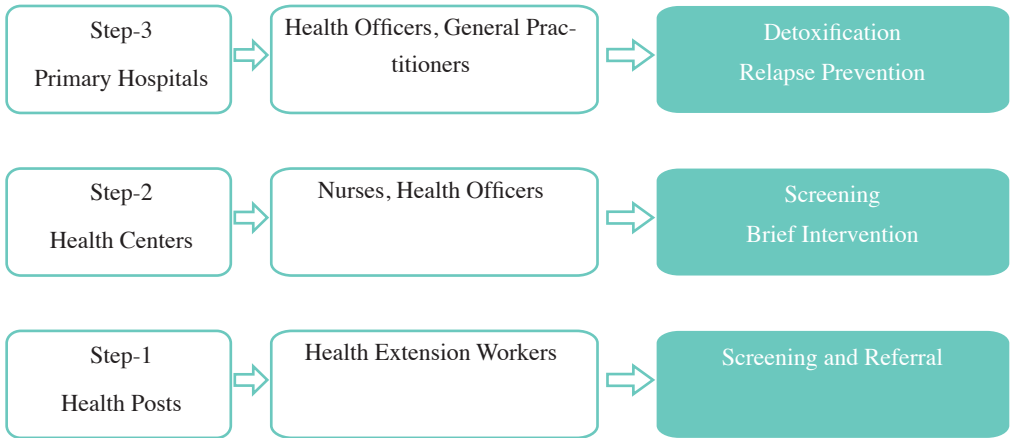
Step-3
Primary Hospitals

Health Officers, General Practitioners

Detoxification
Relapse Prevention

Step-2
Health Centers

Nurses, Health Officers

Screening
Brief Intervention

Step-1
Health Posts

Health Extension Workers

Screening and Referral